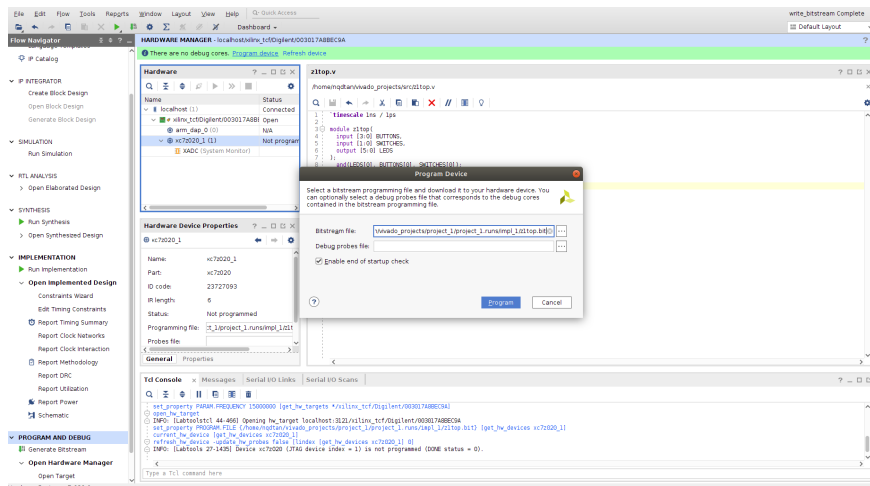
File Edit Flow Tools Reports Window Layout View Help Quick Access

write_bitstream Complete

Dashboard

Default Layout

Flow Navigator

HARDWARE MANAGER - localhost/xilinx_tcf/Digilent/003017A8BEC9A

There are no debug cores. Program device Refresh device

IP Catalog

IP INTEGRATOR
Create Block Design
Open Block Design
Generate Block Design

SIMULATION
Run Simulation

RTL ANALYSIS
Open Elaborated Design

SYNTHESIS
Run Synthesis
Open Synthesized Design

IMPLEMENTATION
Run Implementation
Open Implemented Design
Constraints Wizard
Edit Timing Constraints
Report Timing Summary
Report Clock Networks
Report Clock Interaction
Report Methodology
Report DRC
Report Utilization
Report Power
Schematic

PROGRAM AND DEBUG
Generate Bitstream
Open Hardware Manager
Open Target

Hardware

| Name | Status |
|---|---|
| localhost (1) | Connected |
| xilinx_tcf/Digilent/003017A8B | Open |
| arm_dap_0 (0) | N/A |
| xc7z020_1 (1) | Not program |
| XADC (System Monitor) | |

Hardware Device Properties

xc7z020_1

| Name: | xc7z020_1 |
|---|---|
| Part: | xc7z020 |
| ID code: | 23727093 |
| IR length: | 6 |
| Status: | Not programmed |
| Programming file: | t_1/project_1.runs/impl_1/z1t |
| Probes file: | |

General Properties

z1top.v

/home/mqdtar/vivado_projects/src/z1top.v

1 `timescale 1ns / 1ps
2
3 module z1top(
4 input [3:0] BUTTONS,
5 input [1:0] SWITCHES,
6 output [5:0] LEDS
7 );
8 and(LEDS[0], BUTTONS[0], SWITCHES[0]);

Program Device

Select a bitstream programming file and download it to your hardware device. You can optionally select a debug probes file that corresponds to the debug cores contained in the bitstream programming file.

Bitstream file: vivado_projects/project_1/project_1.runs/impl_1/z1top.bit
Debug probes file:
Enable end of startup check

Program Cancel

Tcl Console Messages Serial I/O Links Serial I/O Scans

set_property PARAM.FREQUENCY 15000000 [get_hw_targets */xilinx_tcf/Digilent/003017A8BEC9A]
open_hw_target
INFO: [Labtoolstcl 44-466] Opening hw_target localhost:3121/xilinx_tcf/Digilent/003017A8BEC9A
set_property PROGRAM.FILE {/home/mqdtar/vivado_projects/project_1/project_1.runs/impl_1/z1top.bit} [get_hw_devices xc7z020_1]
current_hw_device [get_hw_devices xc7z020_1]
refresh_hw_device -update_hw_probes false [lindex [get_hw_devices xc7z020_1] 0]
INFO: [Labtools 27-1435] Device xc7z020 (JTAG device index = 1) is not programmed (DONE status = 0).

Type a Tcl command here